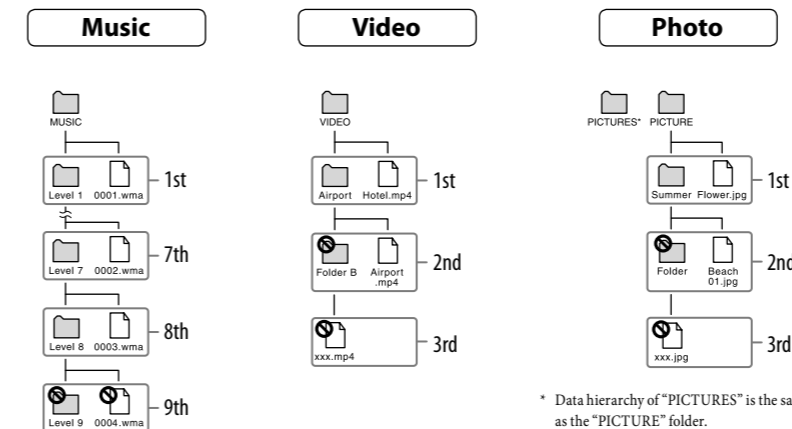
Music

MUSIC

Level 1 0001.wma – 1st

Level 7 0002.wma – 7th

Level 8 0003.wma – 8th

Level 9 0004.wma – 9th

Video

VIDEO

Airport Hotel.mp4 – 1st

Folder B Airport .mp4 – 2nd

xxx.mp4 – 3rd

Photo

PICTURES* PICTURE

Summer Flower.jpg – 1st

Folder Beach 01.jpg – 2nd

xxx.jpg – 3rd

* Data hierarchy of "PICTURES" is the sa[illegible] as the "PICTURE" folder.